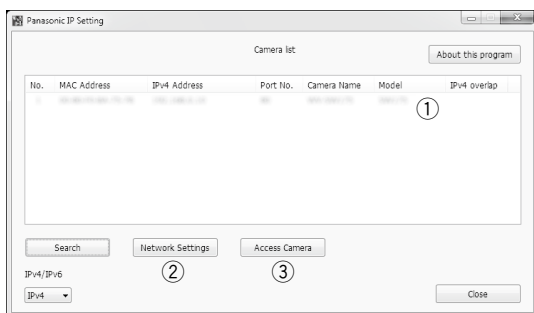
Panasonic IP Setting

Camera list

About this program

| No. | MAC Address | IPv4 Address | Port No. | Camera Name | Model | IPv4 overlap |
|---|---|---|---|---|---|---|
| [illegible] | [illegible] | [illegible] | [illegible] | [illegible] | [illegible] | |

①

Search

Network Settings

②

Access Camera

③

IPv4/IPv6

IPv4

Close